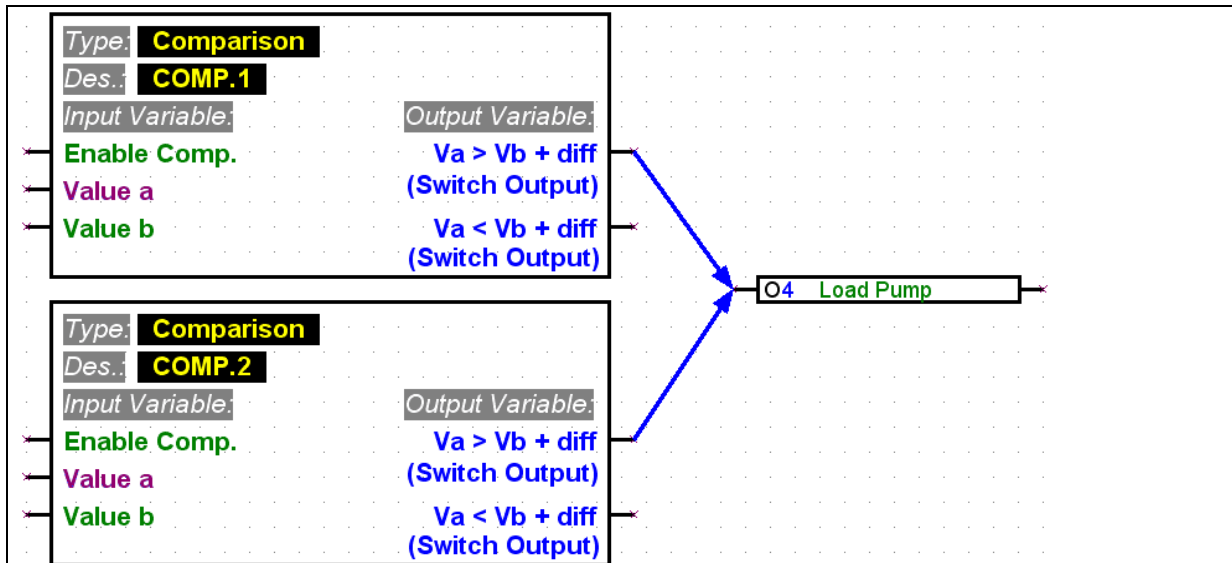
Type: Comparison
Des.: COMP.1
Input Variable:
Output Variable:
Enable Comp.
Value a
Value b
Va > Vb + diff (Switch Output)
Va < Vb + diff (Switch Output)

O4 Load Pump

Type: Comparison
Des.: COMP.2
Input Variable:
Output Variable:
Enable Comp.
Value a
Value b
Va > Vb + diff (Switch Output)
Va < Vb + diff (Switch Output)